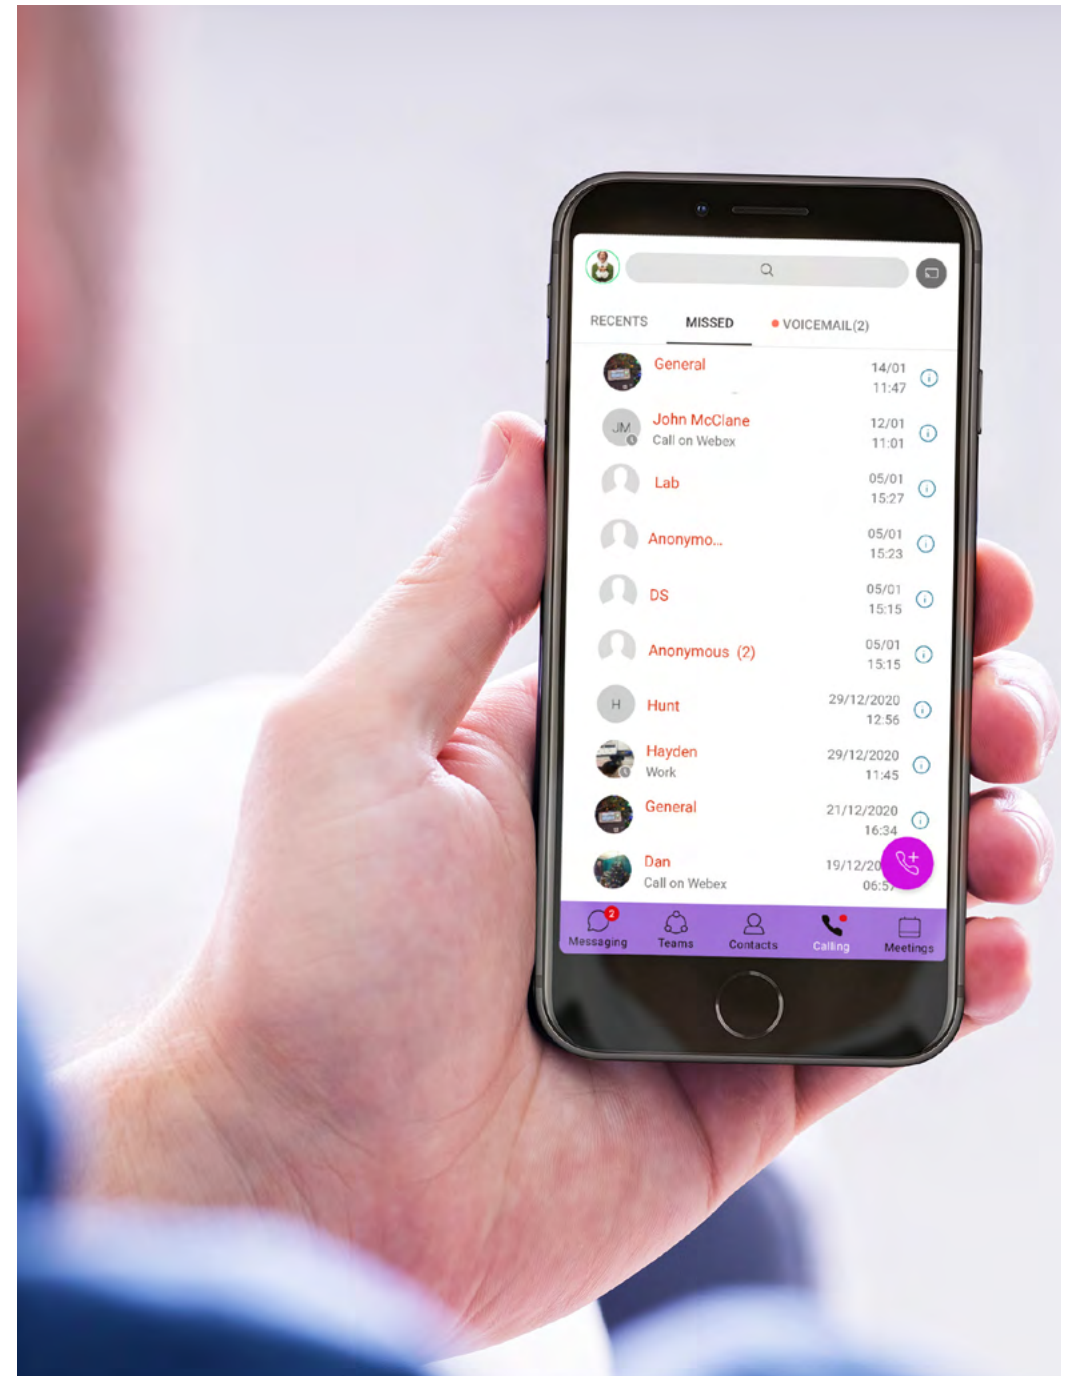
RECENTS MISSED VOICEMAIL(2)

General 14/01 11:47

JM John McClane Call on Webex 12/01 11:01

Lab 05/01 15:27

Anonymo... 05/01 15:23

DS 05/01 15:15

Anonymous (2) 05/01 15:15

H Hunt 29/12/2020 12:56

Hayden Work 29/12/2020 11:45

General 21/12/2020 16:34

Dan Call on Webex 19/12/20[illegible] 06:5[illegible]

2 Messaging Teams Contacts Calling Meetings